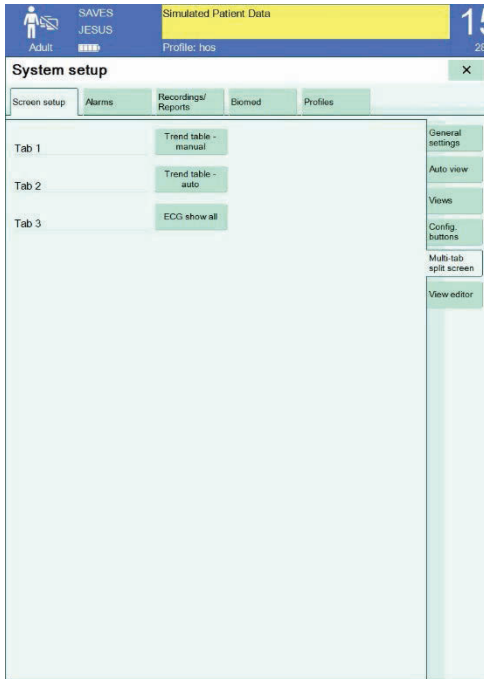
Adult

SAVES
JESUS

Simulated Patient Data

Profile: hos

15
28

System setup

×

Screen setup | Alarms | Recordings/ Reports | Biomed | Profiles

Tab 1

Trend table - manual

Tab 2

Trend table - auto

Tab 3

ECG show all

General settings

Auto view

Views

Config. buttons

Multi-tab split screen

View editor